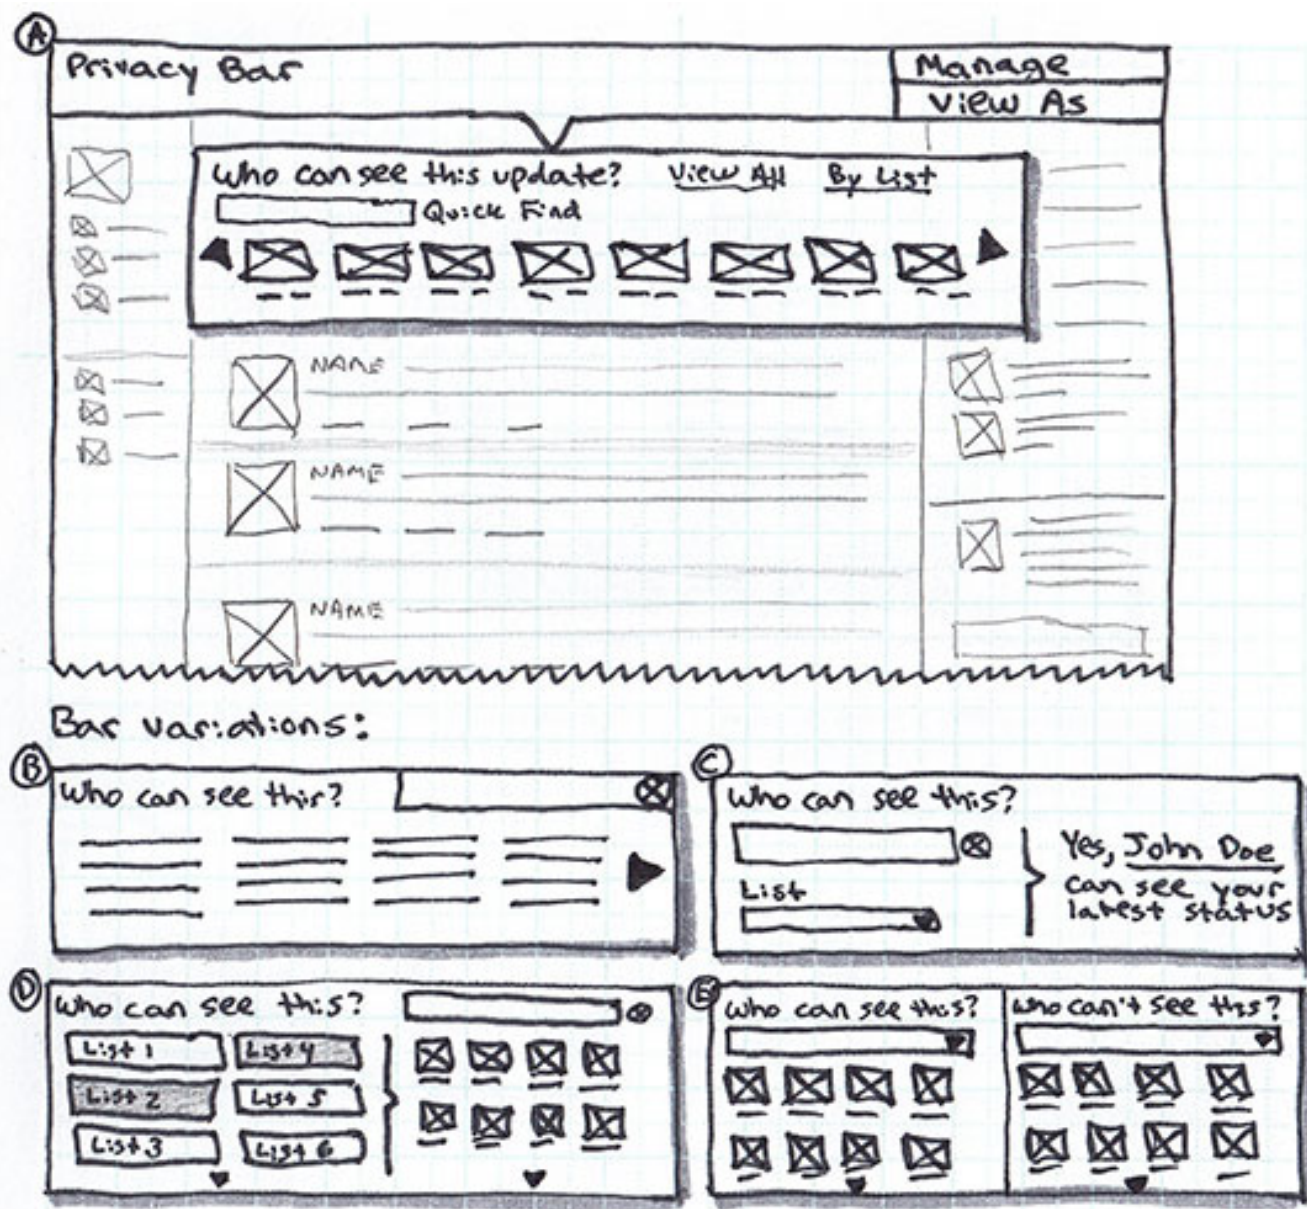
A

Privacy Bar

Manage

View As

Who can see this update?

View All

By List

Quick Find

NAME

NAME

NAME

Bar variations:

B

Who can see this?

C

Who can see this?

List

Yes, John Doe can see your latest status

D

Who can see this?

List 1

List 4

List 2

List 5

List 3

List 6

E

Who can see this?

Who can't see this?